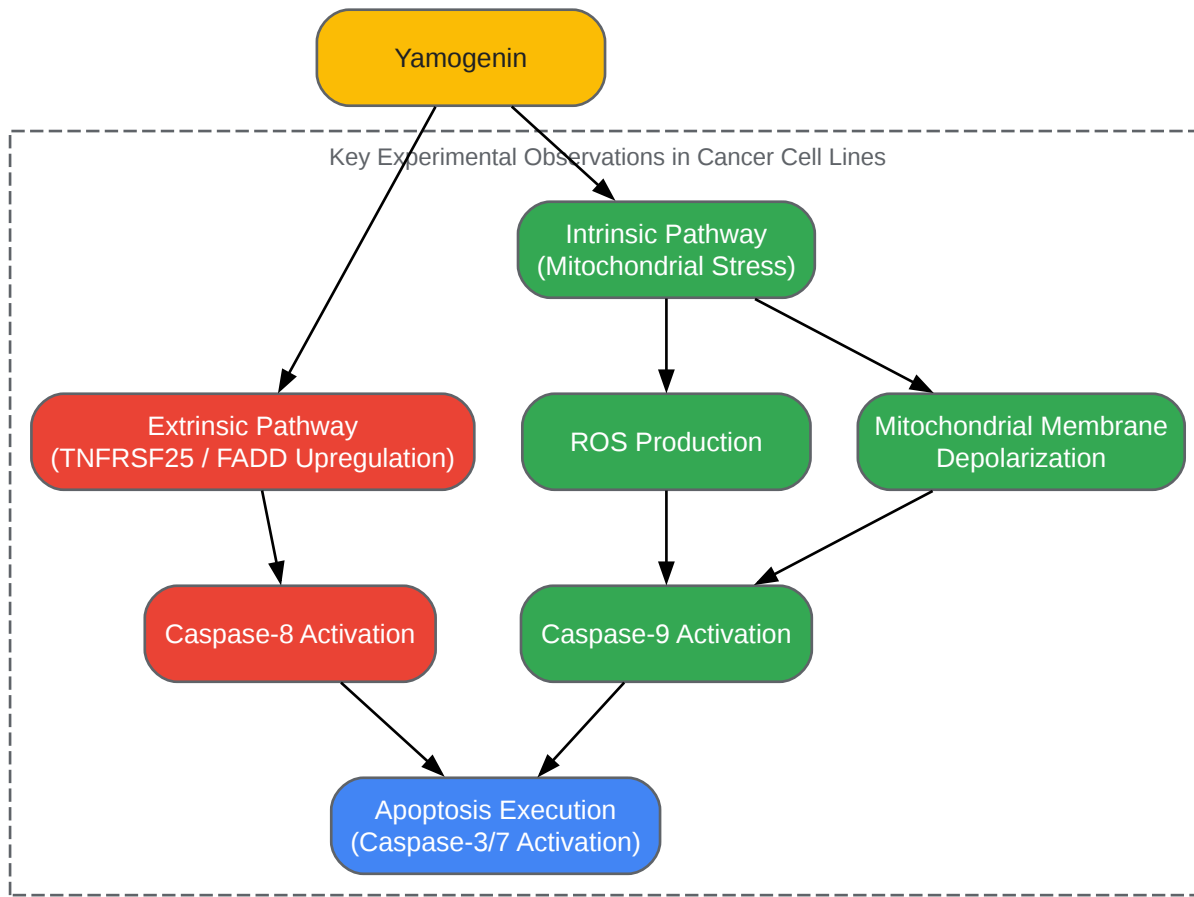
Yamogenin

Key Experimental Observations in Cancer Cell Lines

Intrinsic Pathway (Mitochondrial Stress)

Extrinsic Pathway (TNFRSF25 / FADD Upregulation)

ROS Production

Mitochondrial Membrane Depolarization

Caspase-8 Activation

Caspase-9 Activation

Apoptosis Execution (Caspase-3/7 Activation)